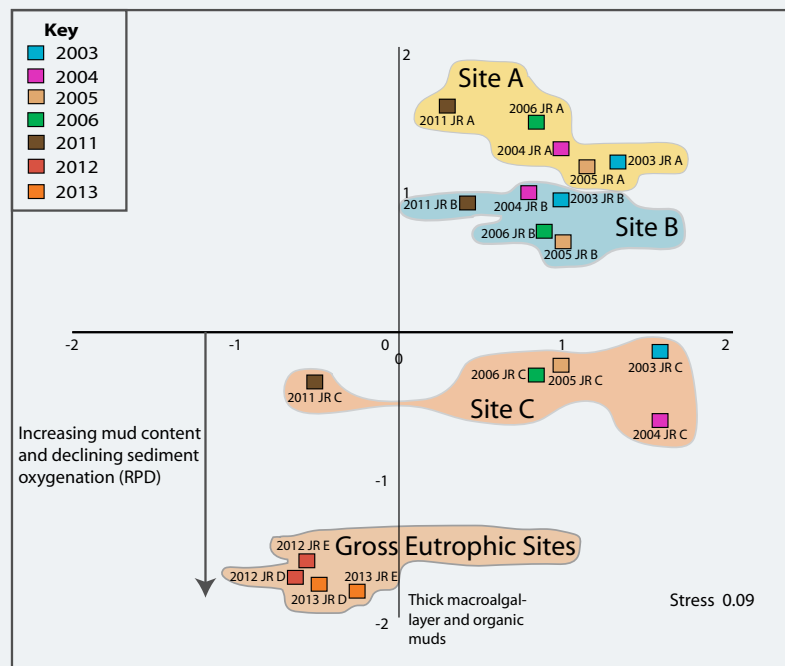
Key
2003
2004
2005
2006
2011
2012
2013

2
Site A
2011 JR A
2006 JR A
2004 JR A
2003 JR A
2005 JR A
1
2011 JR B
2004 JR B
2003 JR B
Site B
2006 JR B
2005 JR B

-2
-1
0
0
1
2

2006 JR C
2005 JR C
2003 JR C
2011 JR C
Site C
2004 JR C

Increasing mud content and declining sediment oxygenation (RPD)

-1

2012 JR E
Gross Eutrophic Sites
2012 JR D
2013 JR E
2013 JR D

Thick macroalgal-layer and organic muds
-2
Stress 0.09